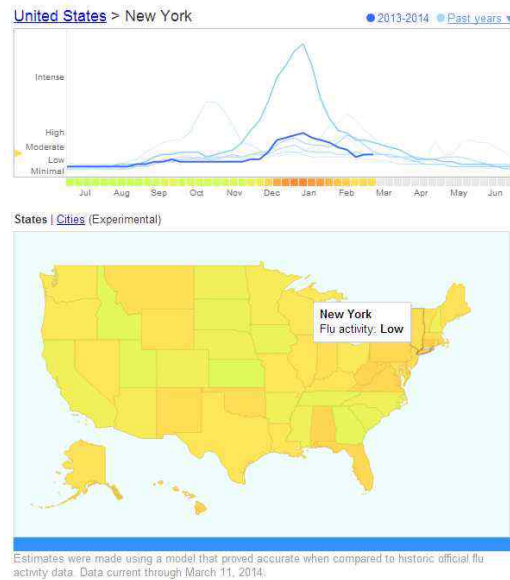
United States > New York

● 2013-2014 ● Past years ▾

Intense

High

Moderate

Low

Minimal

Jul Aug Sep Oct Nov Dec Jan Feb Mar Apr May Jun

States | Cities (Experimental)

New York
Flu activity: Low

Estimates were made using a model that proved accurate when compared to historic official flu activity data. Data current through March 11, 2014.